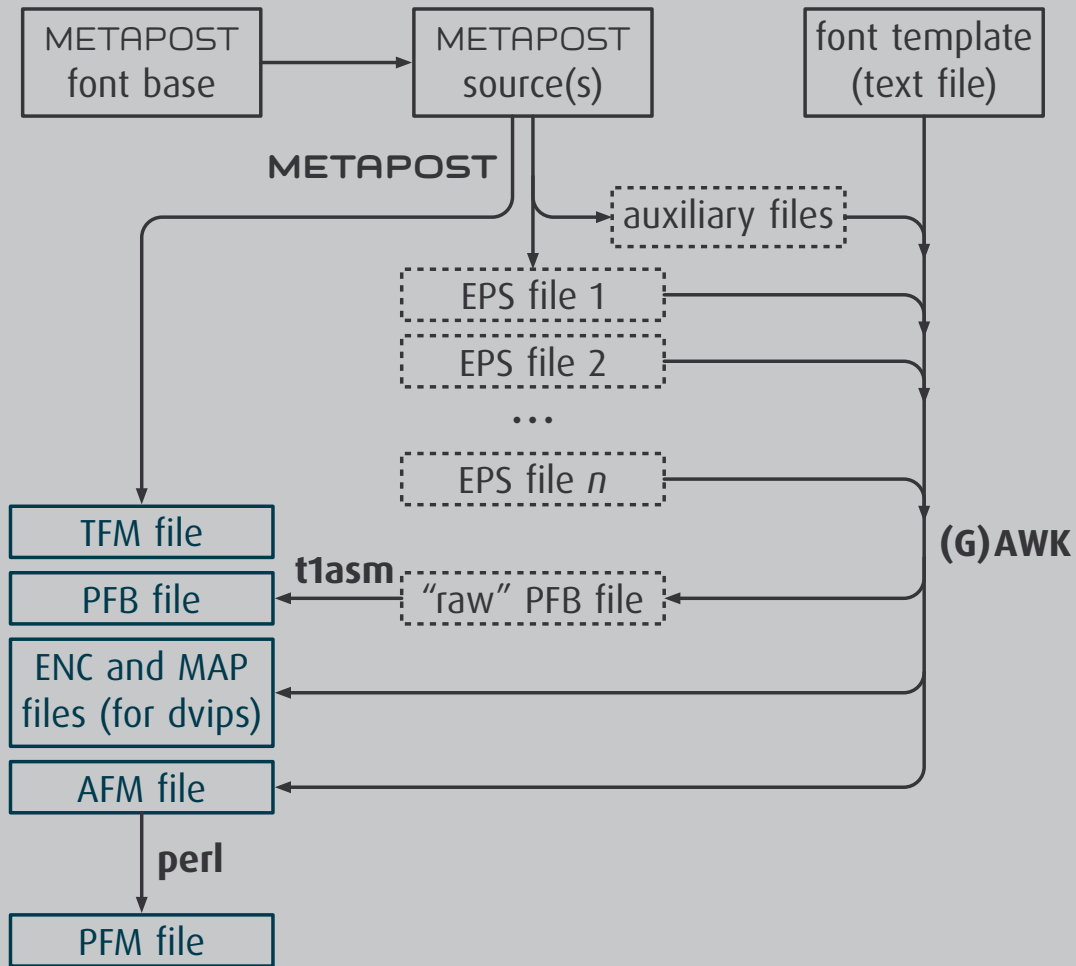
METAPOST font base

METAPOST source(s)

font template (text file)

METAPOST

auxiliary files

EPS file 1

EPS file 2

...

EPS file *n*

TFM file

PFB file

t1asm

“raw” PFB file

(G)AWK

ENC and MAP files (for dvips)

AFM file

perl

PFM file